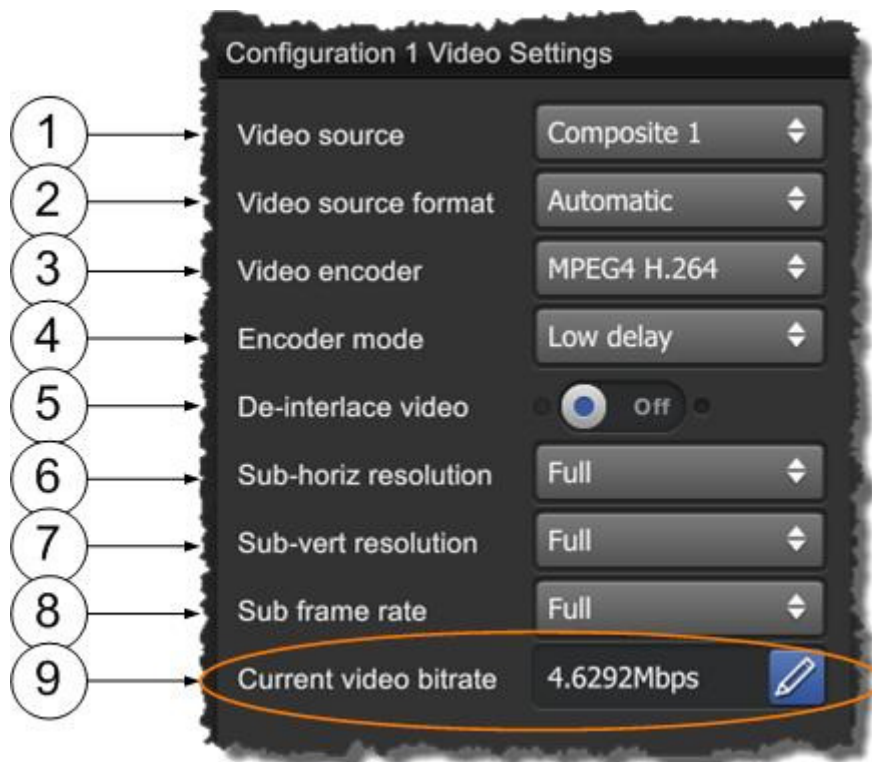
Configuration 1 Video Settings

1 Video source Composite 1

2 Video source format Automatic

3 Video encoder MPEG4 H.264

4 Encoder mode Low delay

5 De-interlace video Off

6 Sub-horiz resolution Full

7 Sub-vert resolution Full

8 Sub frame rate Full

9 Current video bitrate 4.6292Mbps